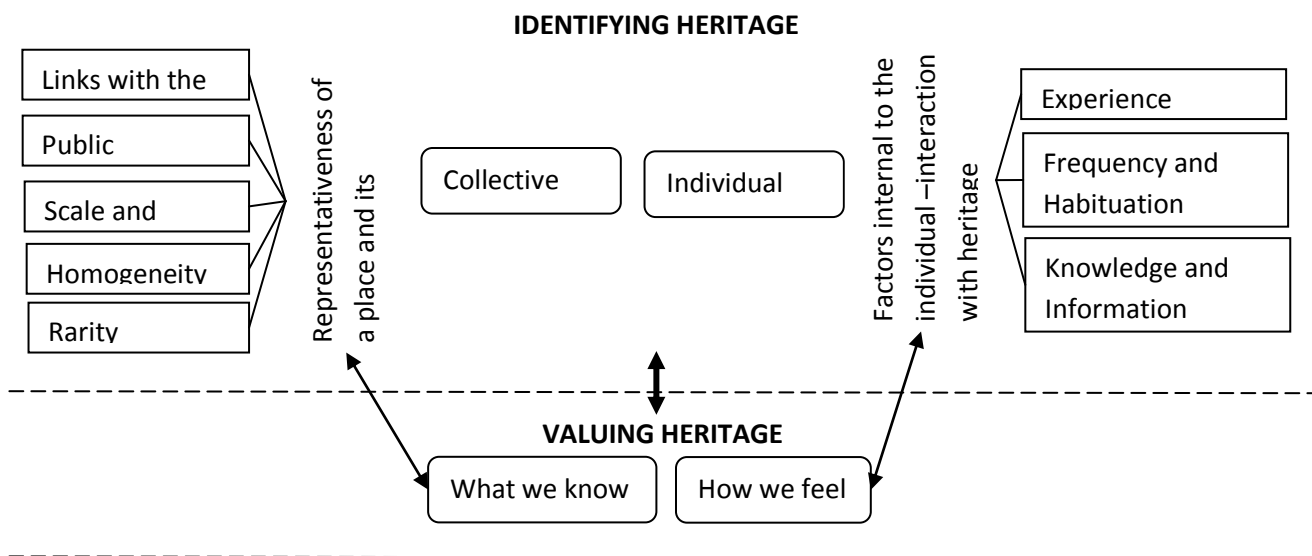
IDENTIFYING HERITAGE

Links with the

Public

Scale and

Homogeneity

Rarity

Representativeness of a place and its

Collective

Individual

Factors internal to the individual –interaction with heritage

Experience

Frequency and Habituation

Knowledge and Information

VALUING HERITAGE

What we know

How we feel